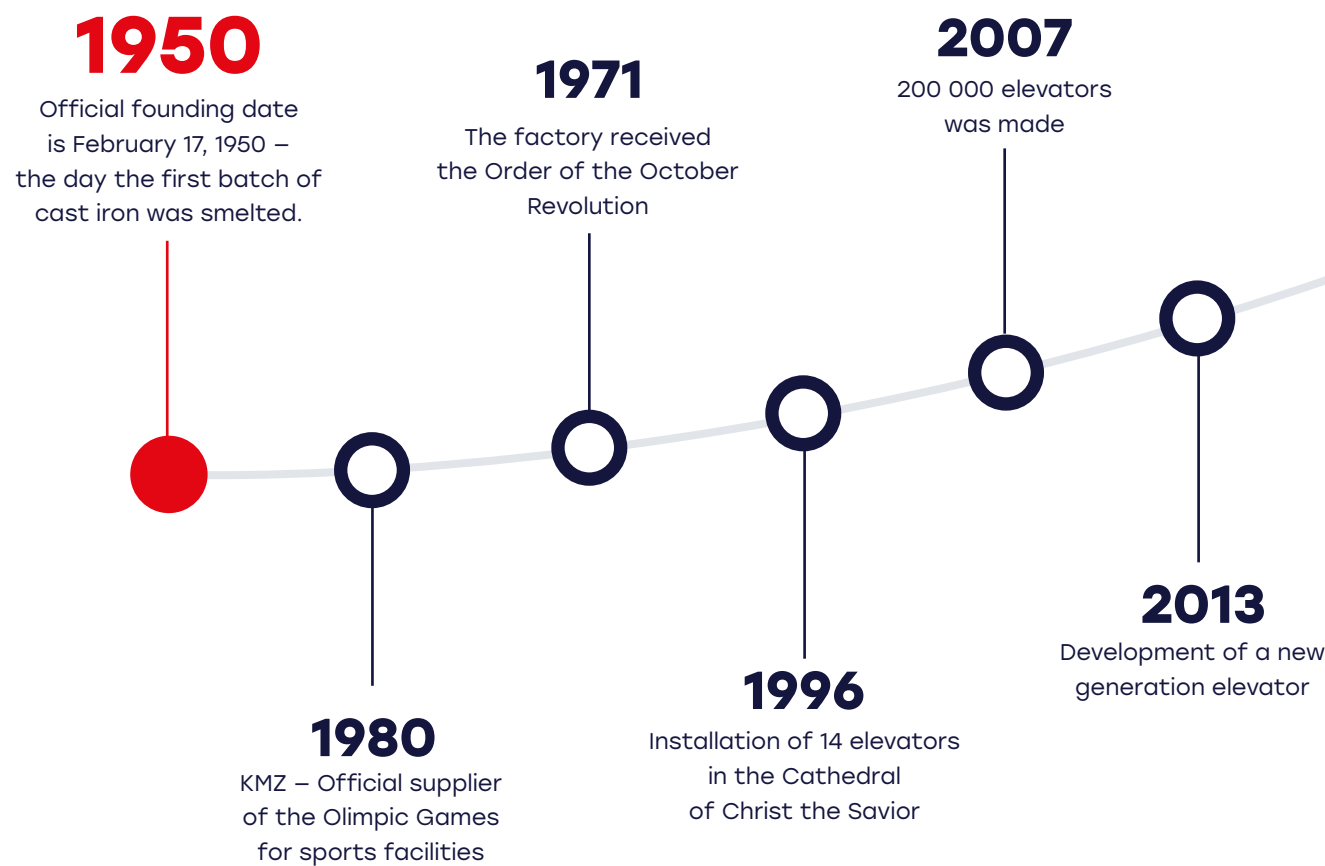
1950
Official founding date is February 17, 1950 – the day the first batch of cast iron was smelted.

1971
The factory received the Order of the October Revolution

2007
200 000 elevators was made

1980
KMZ – Official supplier of the Olimpic Games for sports facilities

1996
Installation of 14 elevators in the Cathedral of Christ the Savior

2013
Development of a new generation elevator